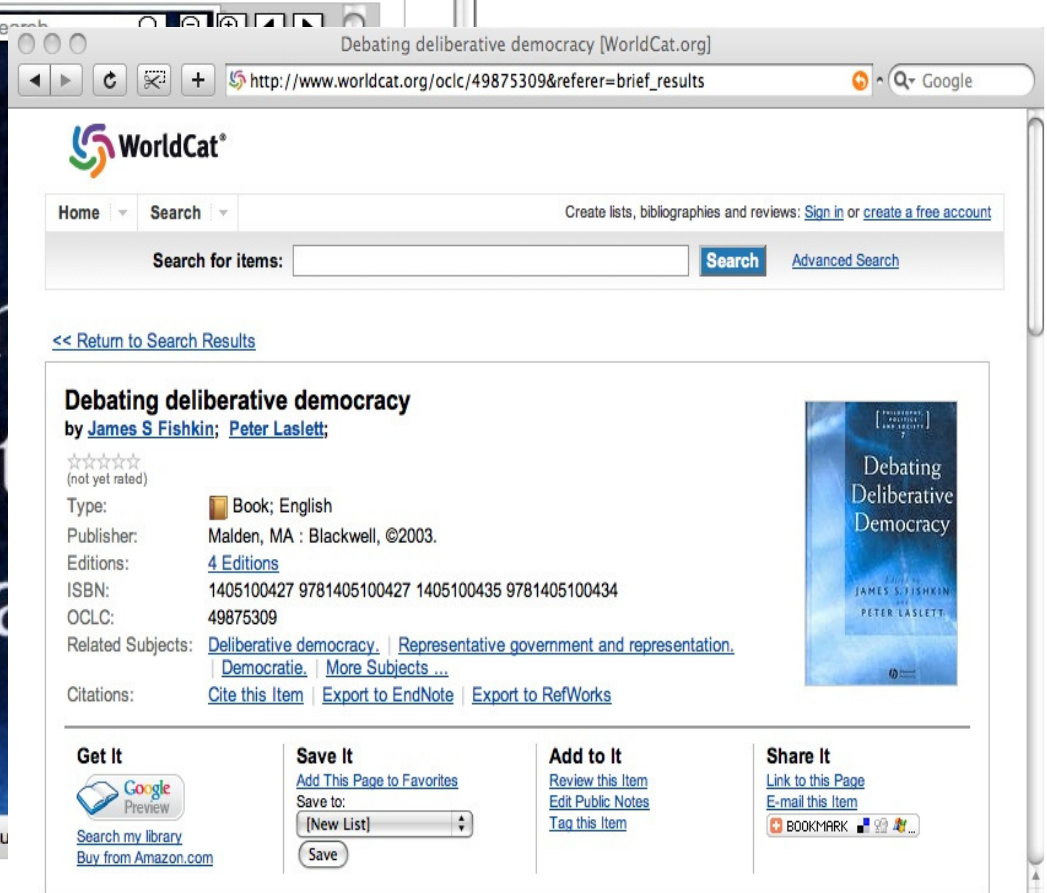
Debating deliberative democracy [WorldCat.org]

http://www.worldcat.org/oclc/49875309&referer=brief_results

Google

WorldCat®

Home | Search

Create lists, bibliographies and reviews: Sign in or create a free account

Search for items: Search Advanced Search

<< Return to Search Results

Debating deliberative democracy
by James S Fishkin; Peter Laslett;

(not yet rated)

| | |
|---|---|
| Type: | Book; English |
| Publisher: | Malden, MA : Blackwell, ©2003. |
| Editions: | 4 Editions |
| ISBN: | 1405100427 9781405100427 1405100435 9781405100434 |
| OCLC: | 49875309 |
| Related Subjects: | Deliberative democracy. \| Representative government and representation. \| Democratie. \| More Subjects ... |
| Citations: | Cite this Item \| Export to EndNote \| Export to RefWorks |

[ PHILOSOPHY, POLITICS AND SOCIETY 7 ]
Debating Deliberative Democracy
EDITED BY JAMES S. FISHKIN AND PETER LASLETT

Get It
Google Preview
Search my library
Buy from Amazon.com

Save It
Add This Page to Favorites
Save to:
[New List]
Save

Add to It
Review this Item
Edit Public Notes
Tag this Item

Share It
Link to this Page
E-mail this Item
BOOKMARK